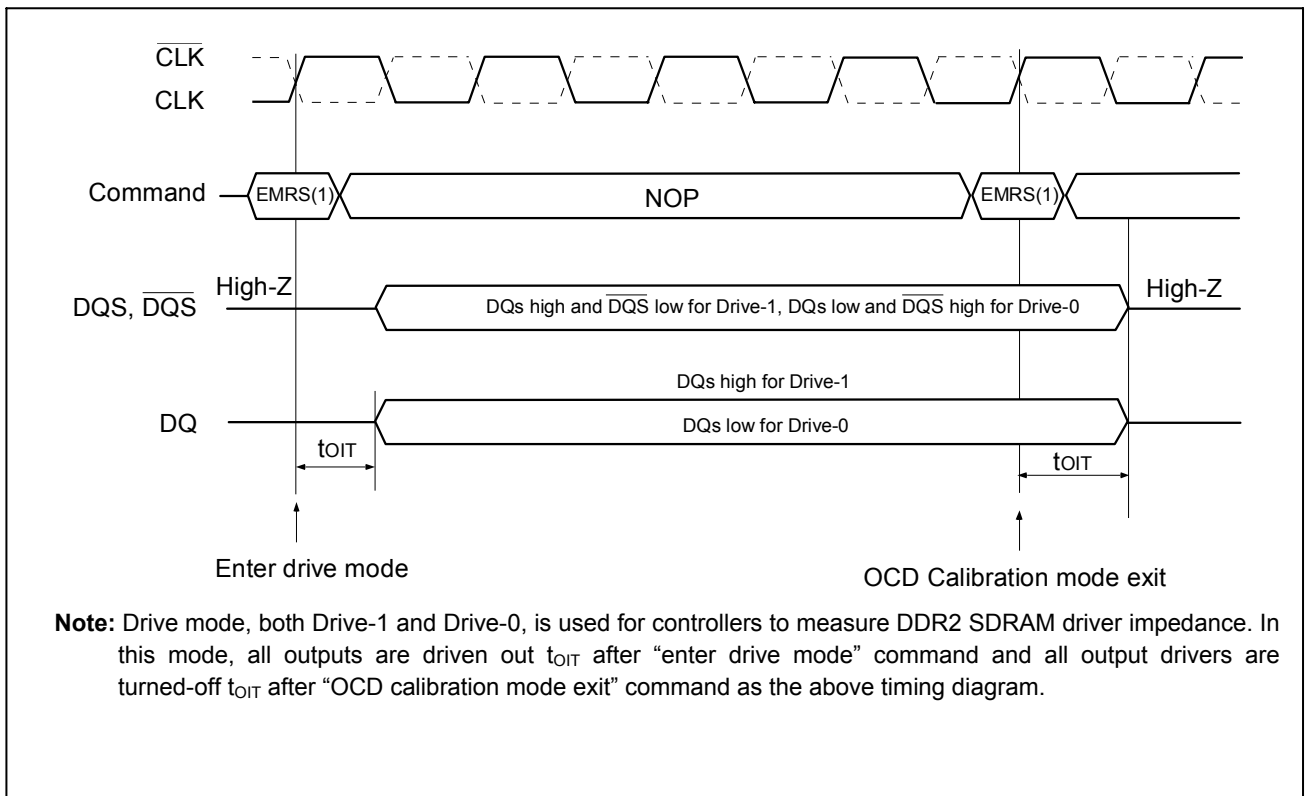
$\overline{\text{CLK}}$
CLK

Command EMRS(1) NOP EMRS(1)

High-Z
DQS, $\overline{\text{DQS}}$ DQs high and $\overline{\text{DQS}}$ low for Drive-1, DQs low and $\overline{\text{DQS}}$ high for Drive-0 High-Z

DQs high for Drive-1
DQ DQs low for Drive-0

$t_{OIT}$ $t_{OIT}$

Enter drive mode

OCD Calibration mode exit

**Note:** Drive mode, both Drive-1 and Drive-0, is used for controllers to measure DDR2 SDRAM driver impedance. In this mode, all outputs are driven out $t_{OIT}$ after "enter drive mode" command and all output drivers are turned-off $t_{OIT}$ after "OCD calibration mode exit" command as the above timing diagram.